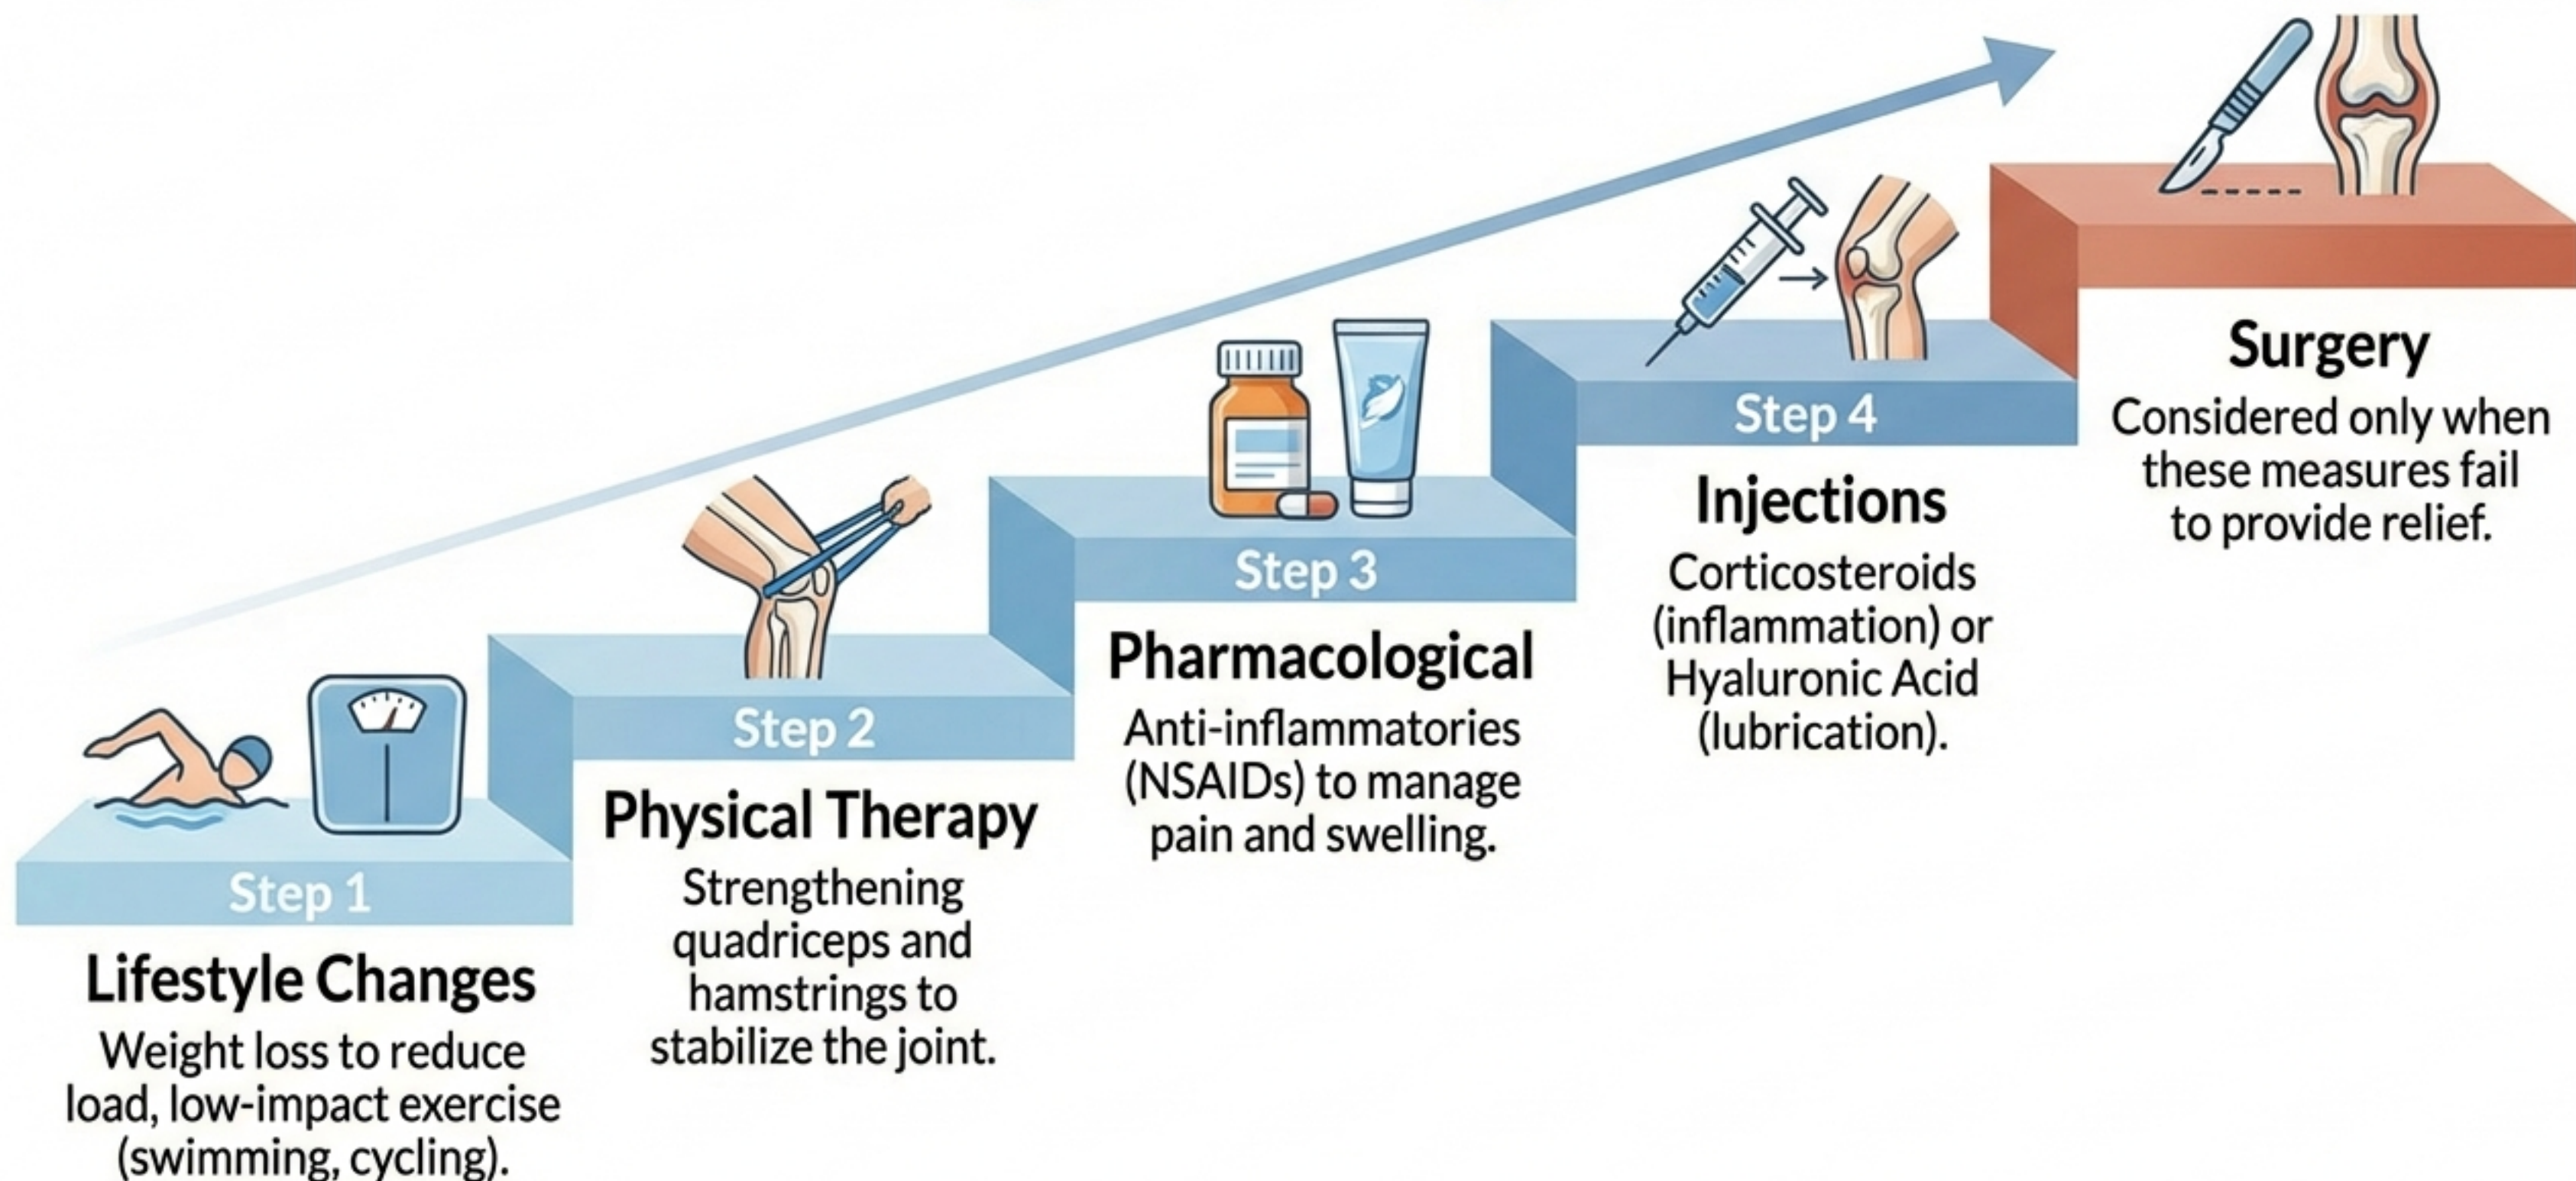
Step 1

Lifestyle Changes

Weight loss to reduce load, low-impact exercise (swimming, cycling).

Step 2

Physical Therapy

Strengthening quadriceps and hamstrings to stabilize the joint.

Step 3

Pharmacological

Anti-inflammatories (NSAIDs) to manage pain and swelling.

Step 4

Injections

Corticosteroids (inflammation) or Hyaluronic Acid (lubrication).

Surgery

Considered only when these measures fail to provide relief.